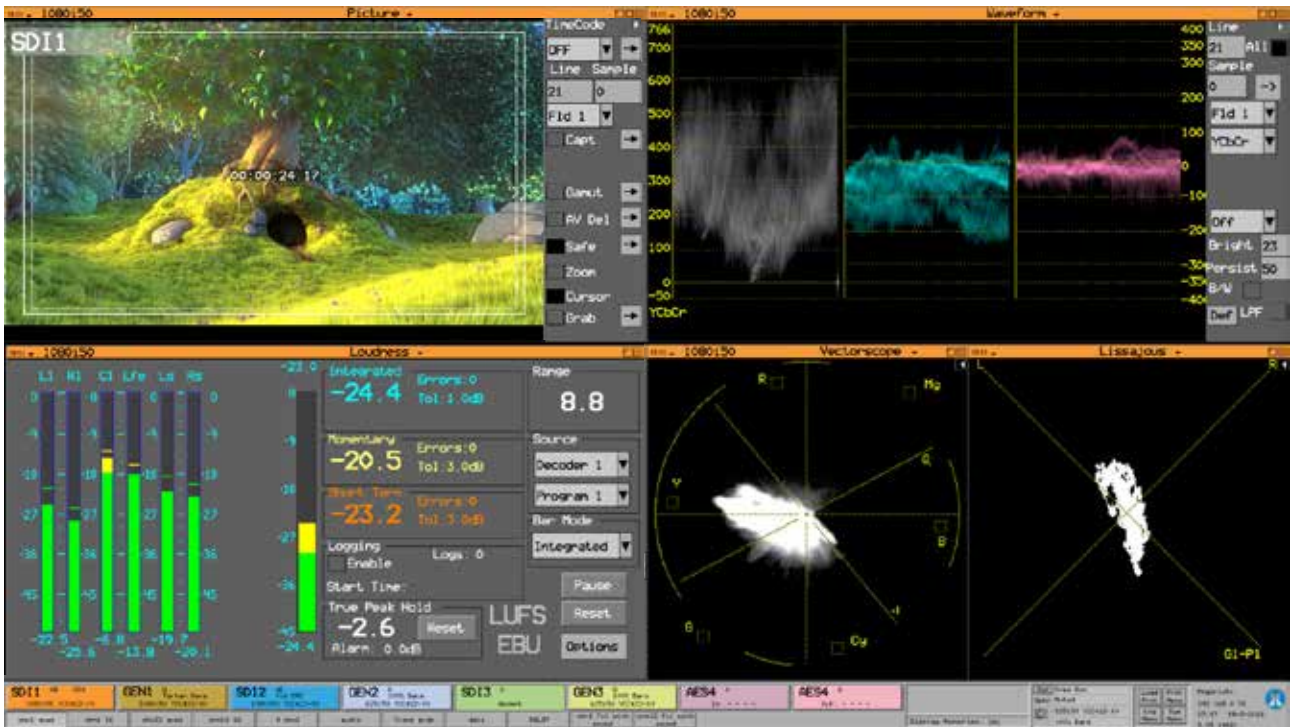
1080i50 Picture
SDI1
00:00:24 17
TimeCode
OFF
Line Sample
21 0
Fld 1
Capt
Gamut
AV Del
Safe
Zoom
Cursor
Grab

1080i50 Waveform
766
700
600
500
400
300
200
100
0
-50
YCbCr
400
350
300
200
100
0
-100
-200
-300
-350
-400
Line
21 All
Sample
0 ->
Fld 1
YCbCr
Off
Bright 23
Persist 50
B/W
Def LPF

1080i50 Loudness
L1 R1 C1 Lfe Ls Rs
0
-9
-18
-27
-36
-45
-22.5 -25.6 -8.8 -13.8 -19.7 -20.1
-23.0
-24.4
Integrated
-24.4
Errors:0
Tol:1.0dB
Momentary
-20.5
Errors:0
Tol:3.0dB
Short Term
-23.2
Errors:0
Tol:3.0dB
Range
8.8
Source
Decoder 1
Program 1
Bar Mode
Integrated
Logging
Enable
Logs: 0
Start Time:
True Peak Hold
-2.6
Reset
Alarm: 0.0dB
LUFS
EBU
Pause
Reset
Options

1080i50 Vectorscope
R
Mg
Q
B
I
Cy
G
Y

Lissajous
L
R
G1-P1

SDI1 GEN1 SDI2 GEN2 SDI3 GEN3 AES4 AES4